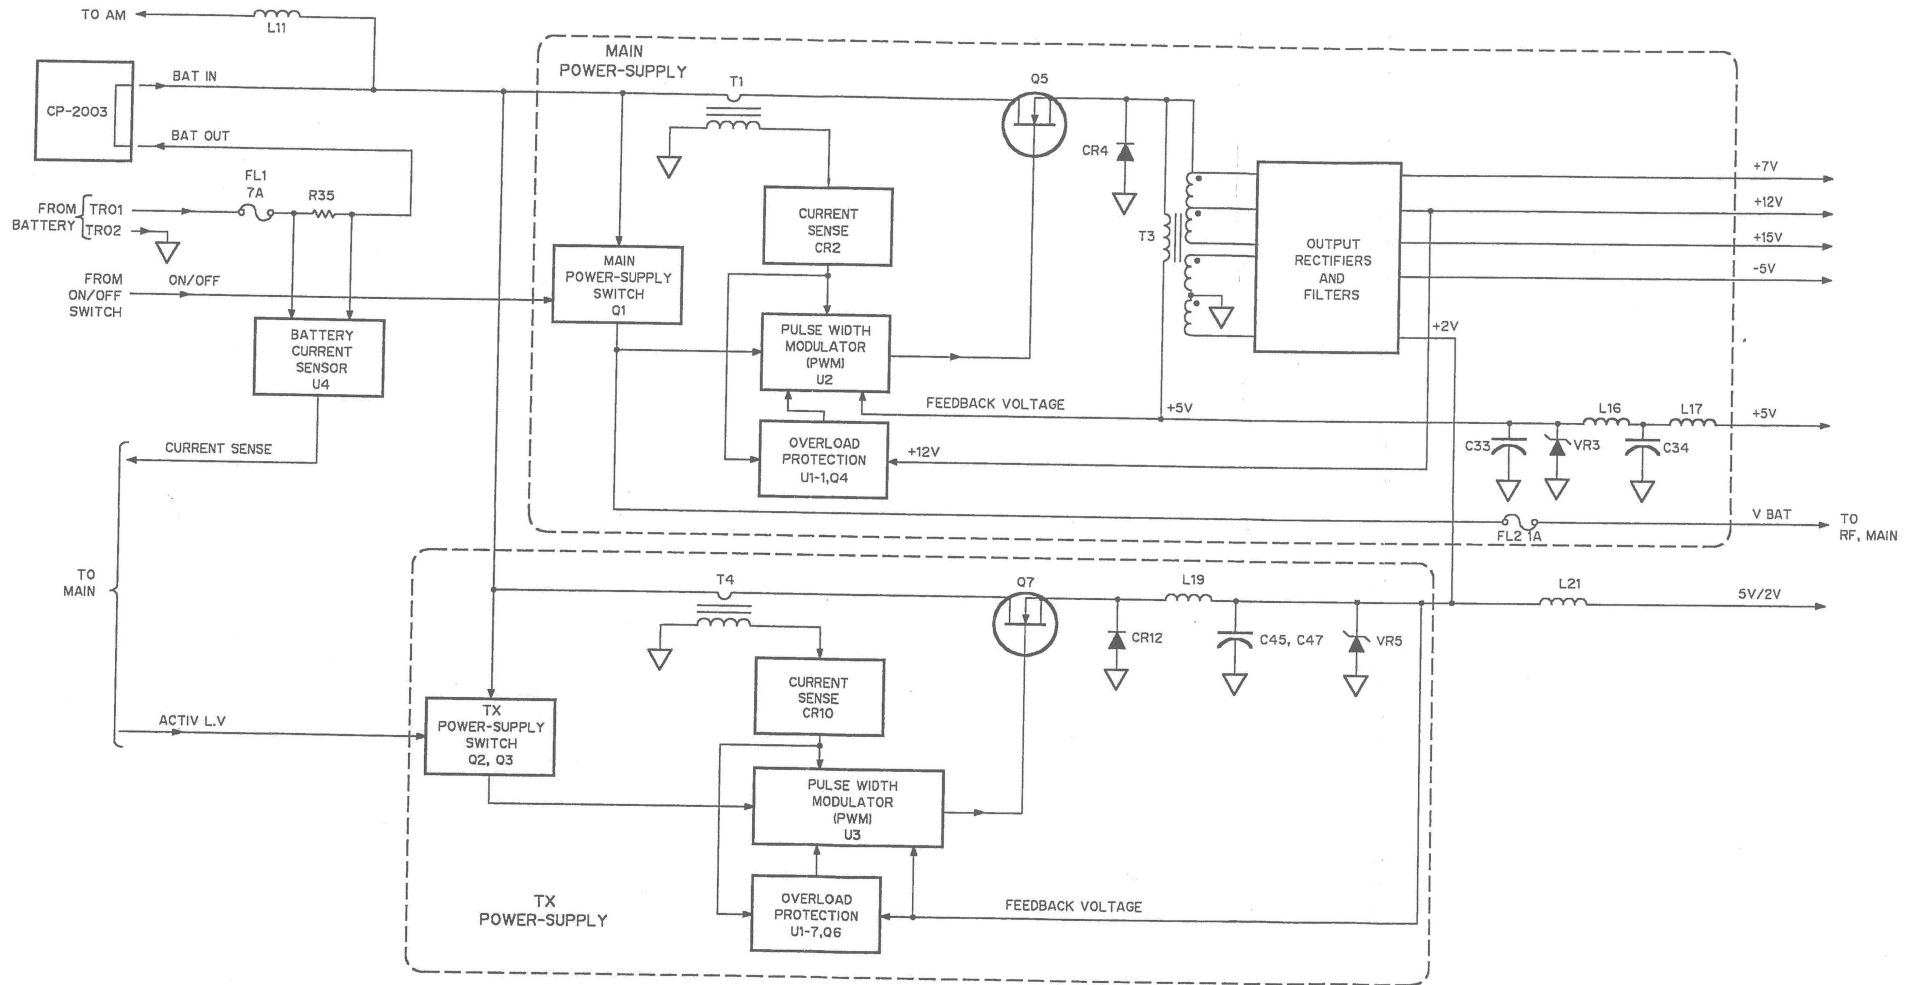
TO AM
L11
CP-2003
BAT IN
BAT OUT
FROM BATTERY
TR01
TR02
FL1
7A
R35
FROM ON/OFF SWITCH
ON/OFF
BATTERY CURRENT SENSOR
U4
CURRENT SENSE
TO MAIN
ACTIV L.V

MAIN POWER-SUPPLY
T1
Q5
CR4
T3
CURRENT SENSE
CR2
MAIN POWER-SUPPLY SWITCH
Q1
PULSE WIDTH MODULATOR (PWM)
U2
OVERLOAD PROTECTION
U1-1,Q4
+12V
FEEDBACK VOLTAGE
+5V
OUTPUT RECTIFIERS AND FILTERS
+2V
+7V
+12V
+15V
-5V
L16
L17
+5V
C33
VR3
C34
V BAT
FL2 1A
TO RF, MAIN

T4
Q7
L19
CR12
C45, C47
VR5
L21
5V/2V
CURRENT SENSE
CR10
TX POWER-SUPPLY SWITCH
Q2, Q3
PULSE WIDTH MODULATOR (PWM)
U3
OVERLOAD PROTECTION
U1-7,Q6
FEEDBACK VOLTAGE
TX POWER-SUPPLY